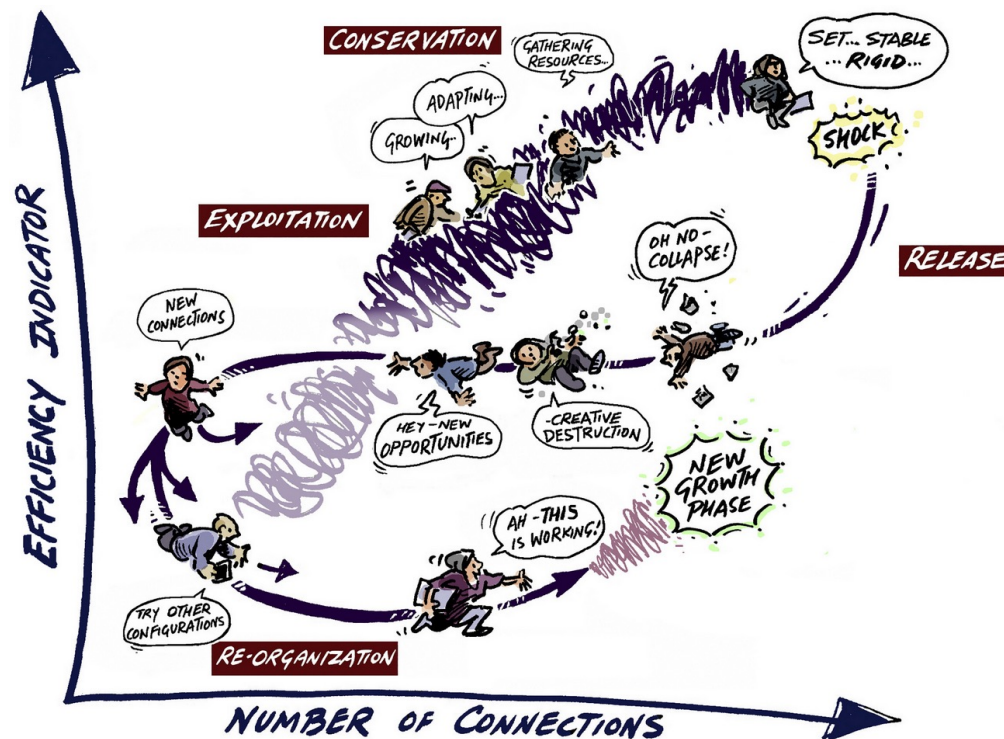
CONSERVATION

GATHERING RESOURCES...

ADAPTING...

GROWING...

SET... STABLE ...RIGID...

SHOCK

EXPLOITATION

RELEASE

OH NO- COLLAPSE!

NEW CONNECTIONS

HEY-NEW OPPORTUNITIES

-CREATIVE DESTRUCTION

NEW GROWTH PHASE

AH-THIS IS WORKING!

TRY OTHER CONFIGURATIONS

RE-ORGANIZATION

EFFICIENCY INDICATOR

NUMBER OF CONNECTIONS